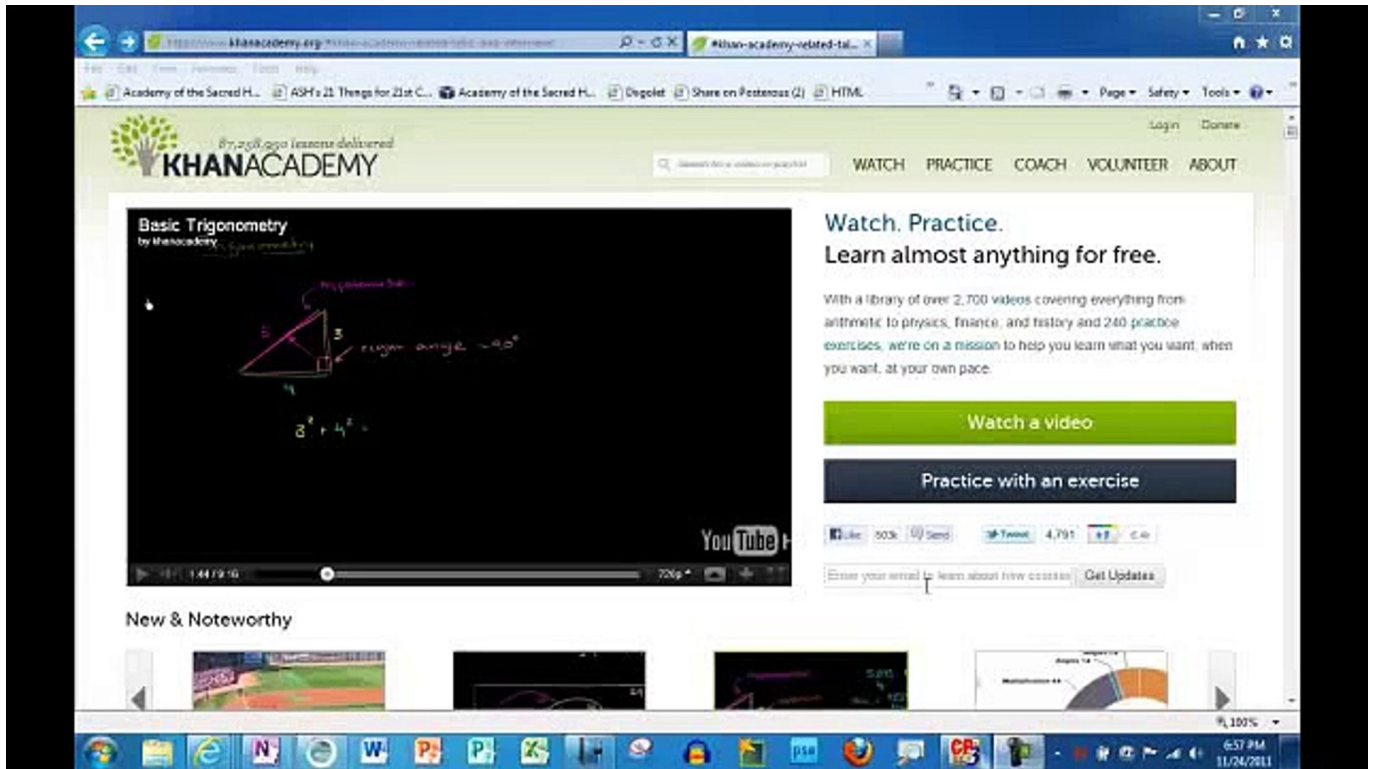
http://www.khanacademy.org/#khan-academy-related-talk-data-interview

#khan-academy-related-tal...

File Edit View Favorites Tools Help

Academy of the Sacred H... ASH's 21 Things for 21st C... Academy of the Sacred H... Diigolet Share on Posterous (2) HTML

Page ▾ Safety ▾ Tools ▾

Login Donate

87,258,950 lessons delivered

KHANACADEMY

Search for a video or playlist

WATCH PRACTICE COACH VOLUNTEER ABOUT

Basic Trigonometry
by khanacademy

hypotenuse

5

3

right angle = 90°

4

$3^2 + 4^2 =$

You Tube

1:44 / 9:16

720p

Watch. Practice.
Learn almost anything for free.

With a library of over 2,700 videos covering everything from arithmetic to physics, finance, and history and 240 practice exercises, we're on a mission to help you learn what you want, when you want, at your own pace.

Watch a video

Practice with an exercise

Like 503k Send Tweet 4,791 +1 2.4k

Enter your email to learn about new courses Get Updates

New & Noteworthy

100%

6:57 PM
11/24/2011